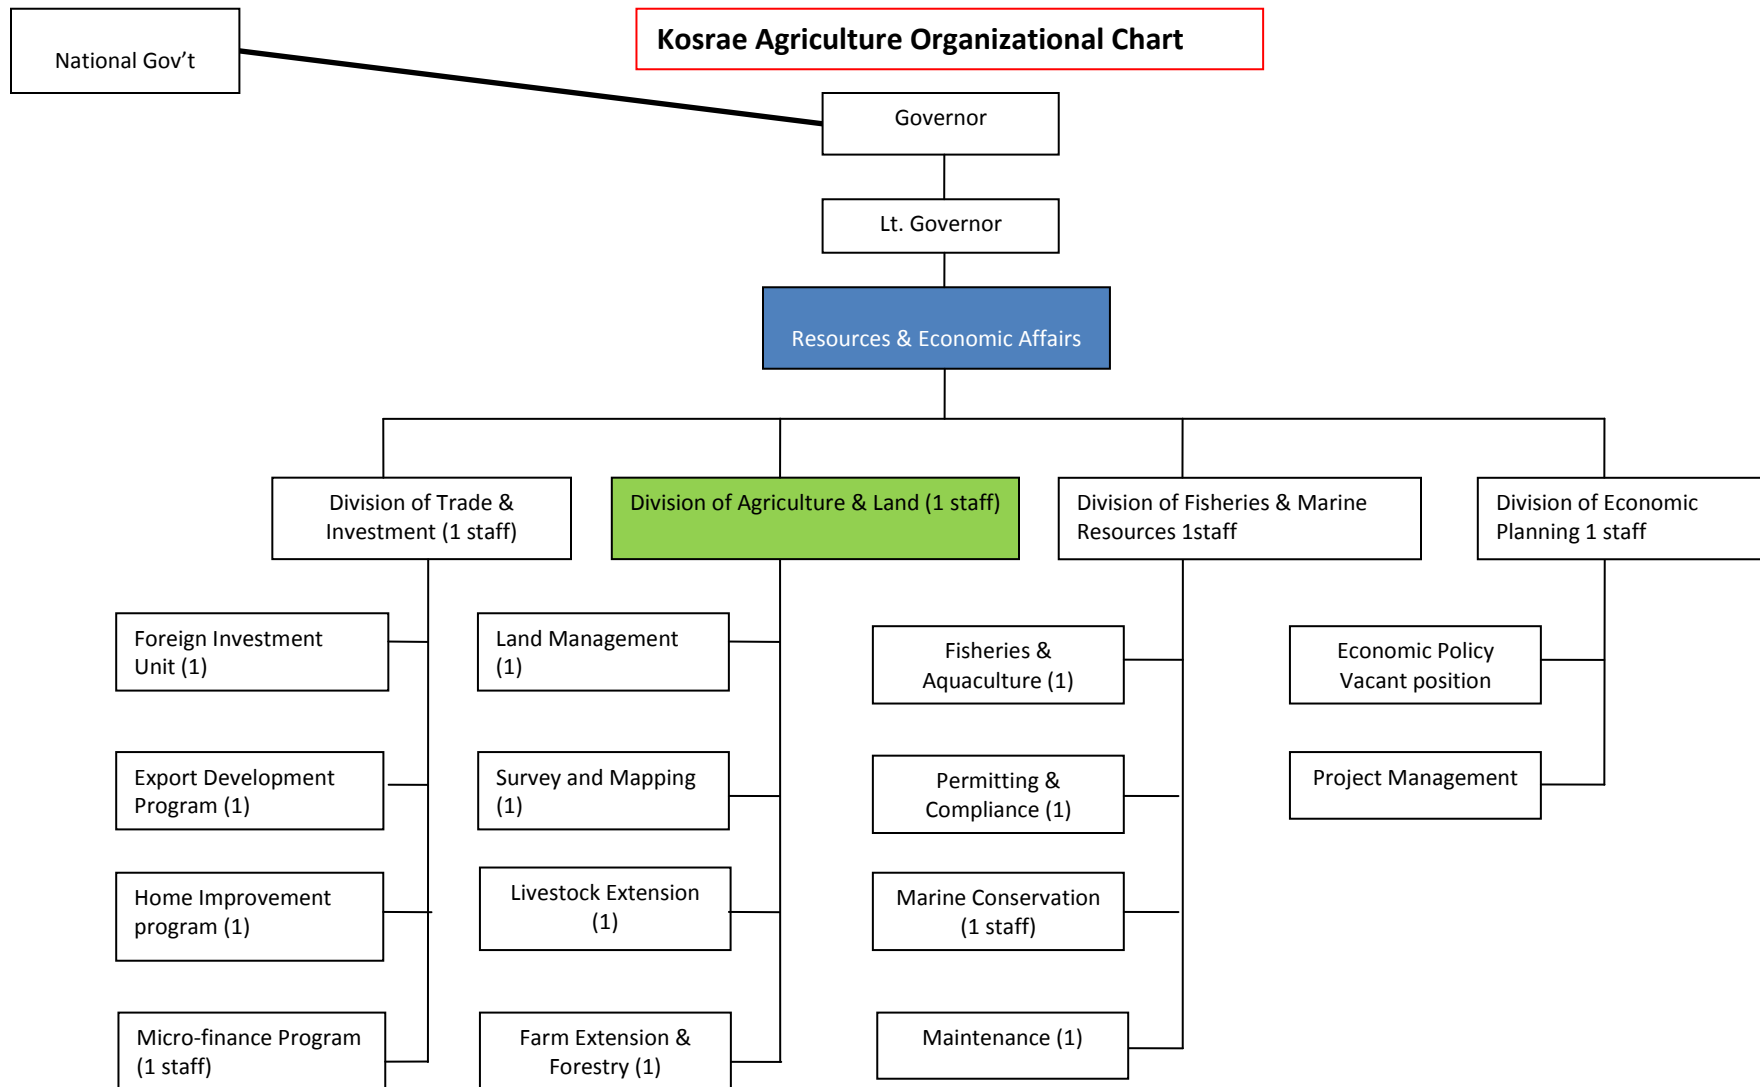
National Gov't

Kosrae Agriculture Organizational Chart

Governor

Lt. Governor

Resources & Economic Affairs

Division of Trade & Investment (1 staff)

Division of Agriculture & Land (1 staff)

Division of Fisheries & Marine Resources 1staff

Division of Economic Planning 1 staff

Foreign Investment Unit (1)

Export Development Program (1)

Home Improvement program (1)

Micro-finance Program (1 staff)

Land Management (1)

Survey and Mapping (1)

Livestock Extension (1)

Farm Extension & Forestry (1)

Fisheries & Aquaculture (1)

Permitting & Compliance (1)

Marine Conservation (1 staff)

Maintenance (1)

Economic Policy Vacant position

Project Management